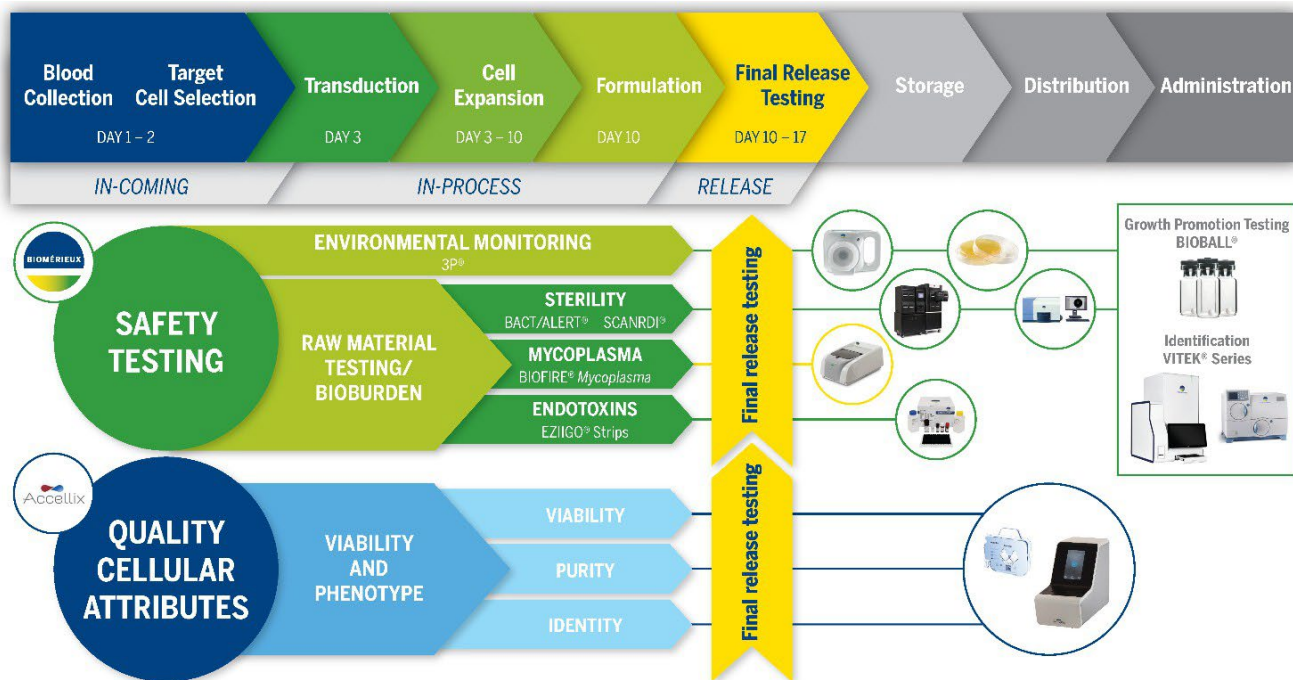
Blood Collection
Target Cell Selection
DAY 1 – 2
Transduction
DAY 3
Cell Expansion
DAY 3 – 10
Formulation
DAY 10
Final Release Testing
DAY 10 – 17
Storage
Distribution
Administration

IN-COMING
IN-PROCESS
RELEASE

BIOMÉRIEUX
SAFETY TESTING
ENVIRONMENTAL MONITORING
3P®
RAW MATERIAL TESTING/ BIOBURDEN
STERILITY
BACT/ALERT® SCANRDI®
MYCOPLASMA
BIOFIRE® Mycoplasma
ENDOTOXINS
EZIIGO® Strips
Final release testing

Growth Promotion Testing
BIOBALL®
Identification
VITEK® Series

Accellix
QUALITY CELLULAR ATTRIBUTES
VIABILITY AND PHENOTYPE
VIABILITY
PURITY
IDENTITY
Final release testing